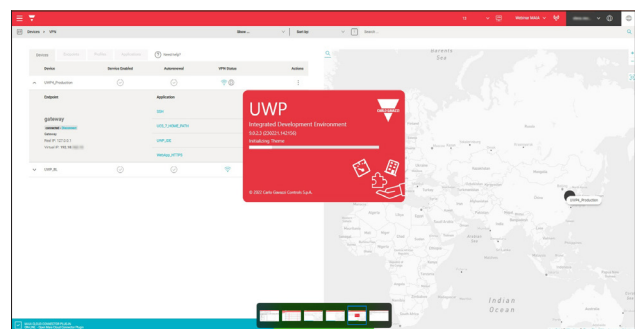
Devices > VPN

Show ... Sort by Search...

Service Status Profiles Applications Need help?

| Device | Service Enabled | Autoconnect | VPN Status | Actions |
|---|---|---|---|---|
| UWP4_Production | | | | |
| UWP_B | | | | |

Endpoint

gateway

Application

SSH

UWP

Integrated Development Environment

9.0.2.2 (230221.10150)

Initializing Theme

© 2023 Carlo Gavazzi Controls S.p.A.

UWP4_Production

Indian Ocean